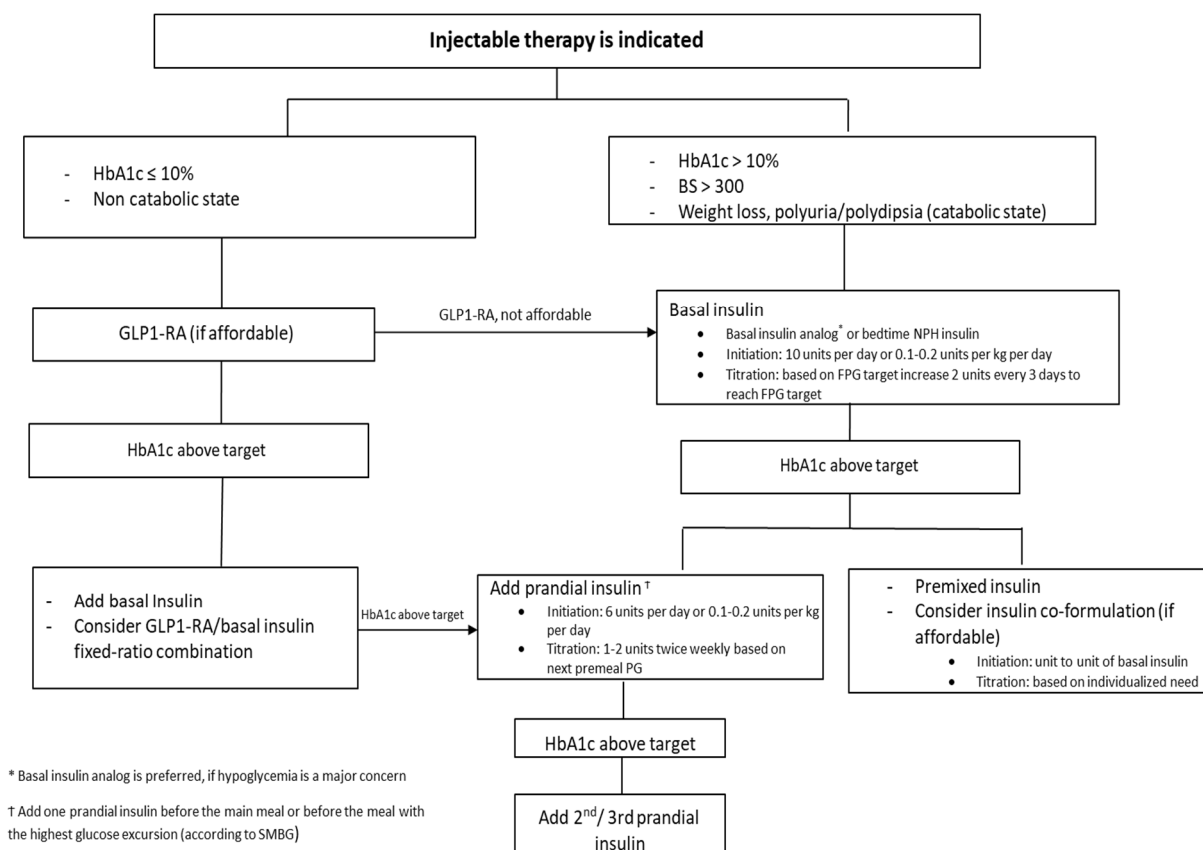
Injectable therapy is indicated

- HbA1c ≤ 10%
- Non catabolic state

- HbA1c > 10%
- BS > 300
- Weight loss, polyuria/polydipsia (catabolic state)

GLP1-RA (if affordable)

GLP1-RA, not affordable

Basal insulin
- Basal insulin analog* or bedtime NPH insulin
- Initiation: 10 units per day or 0.1-0.2 units per kg per day
- Titration: based on FPG target increase 2 units every 3 days to reach FPG target

HbA1c above target

HbA1c above target

- Add basal Insulin
- Consider GLP1-RA/basal insulin fixed-ratio combination

HbA1c above target

Add prandial insulin †
- Initiation: 6 units per day or 0.1-0.2 units per kg per day
- Titration: 1-2 units twice weekly based on next premeal PG

- Premixed insulin
- Consider insulin co-formulation (if affordable)
  - Initiation: unit to unit of basal insulin
  - Titration: based on individualized need

HbA1c above target

Add 2$^{nd}$/ 3rd prandial insulin

* Basal insulin analog is preferred, if hypoglycemia is a major concern

† Add one prandial insulin before the main meal or before the meal with the highest glucose excursion (according to SMBG)